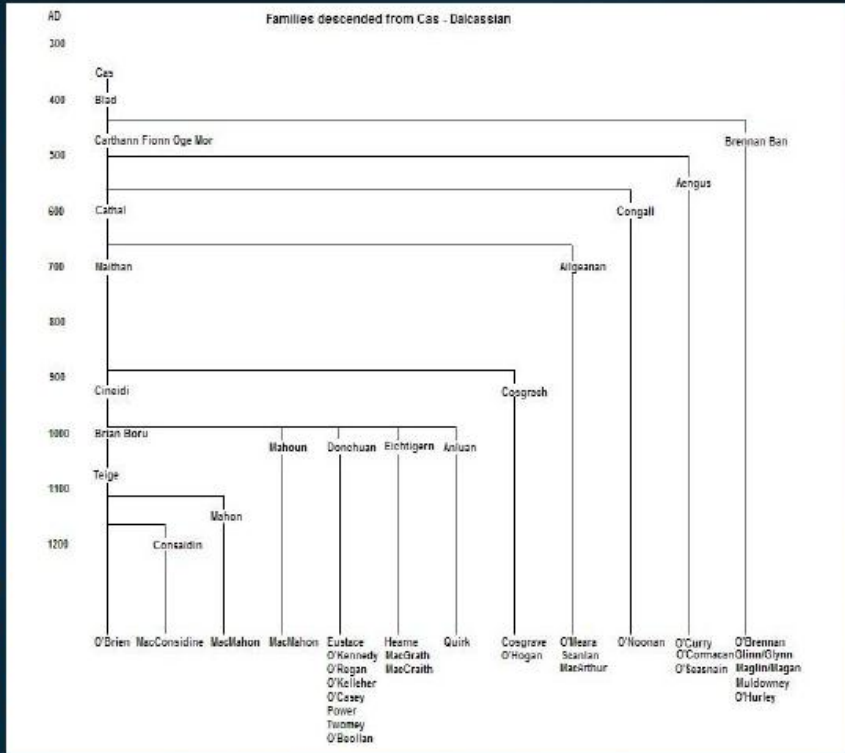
AD

Families descended from Cas - Dalcassian

300

400

500

600

700

800

900

1000

1100

1200

Cas

Blad

Carthann Fionn Oge Mor

Brennan Ban

Aengus

Cathal

Congall

Maithan

Aligeanan

Cineidi

Cosgrach

Brian Boru

Mahoun

Donchuan

Eichtigern

Anluan

Teige

Mahon

Consaidin

O'Brien

MacConsidine

MacMahon

MacMahon

Eustace
O'Kennedy
O'Regan
O'Kelleher
O'Casey
Power
Twomey
O'Beollan

Hearne
MacGrath
MacCraith

Quirk

Cosgrave
O'Hogan

O'Meara
Scanlan
MacArthur

O'Noonan

O'Curry
O'Cormacan
O'Seasnain

O'Brennan
Glinn/Glynn
Maglin/Magan
Muldowney
O'Hurley